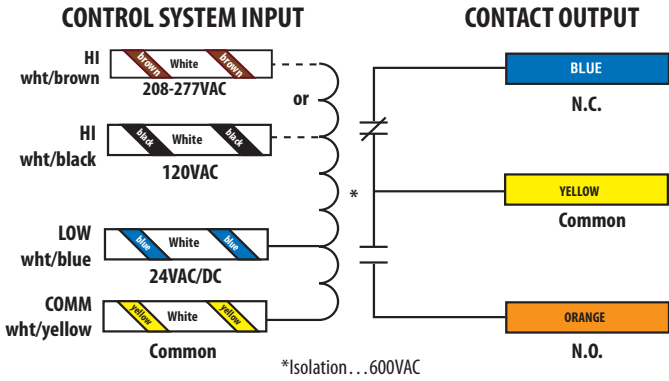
CONTROL SYSTEM INPUT

CONTACT OUTPUT

HI
wht/brown

brown White brown

208-277VAC

or

HI
wht/black

black White black

120VAC

LOW
wht/blue

blue White blue

24VAC/DC

COMM
wht/yellow

yellow White yellow

Common

BLUE

N.C.

*

YELLOW

Common

ORANGE

N.O.

*Isolation…600VAC